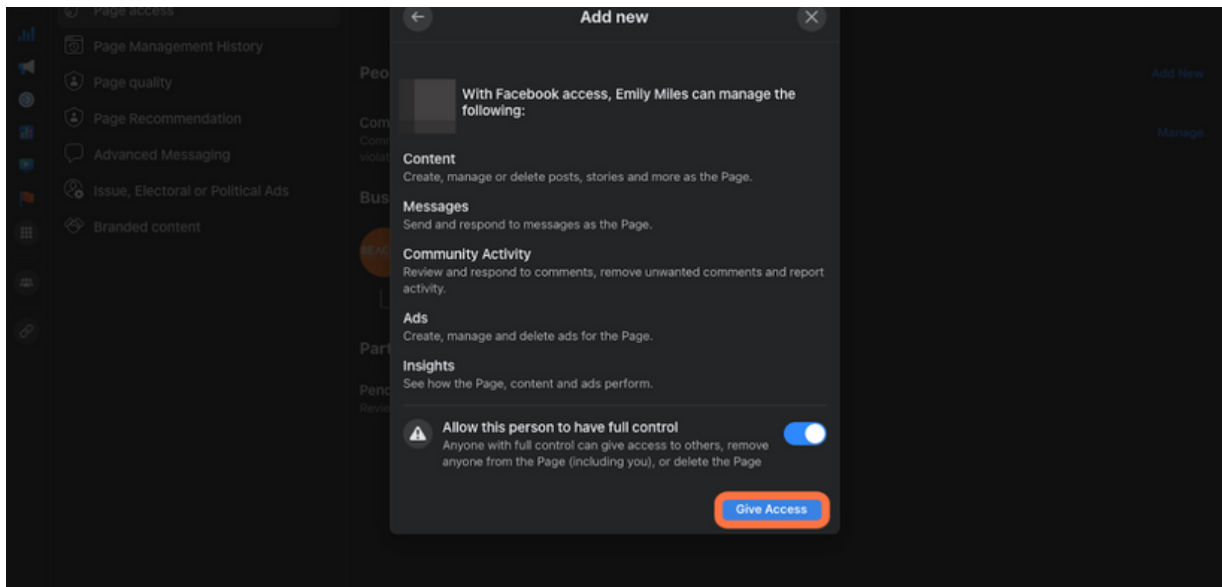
Page access
Page Management History
Page quality
Page Recommendation
Advanced Messaging
Issue, Electoral or Political Ads
Branded content

Peo
Com
Bus
Part
Penc

Add New
Manage

Add new

With Facebook access, Emily Miles can manage the following:

Content
Create, manage or delete posts, stories and more as the Page.

Messages
Send and respond to messages as the Page.

Community Activity
Review and respond to comments, remove unwanted comments and report activity.

Ads
Create, manage and delete ads for the Page.

Insights
See how the Page, content and ads perform.

Allow this person to have full control
Anyone with full control can give access to others, remove anyone from the Page (including you), or delete the Page

Give Access